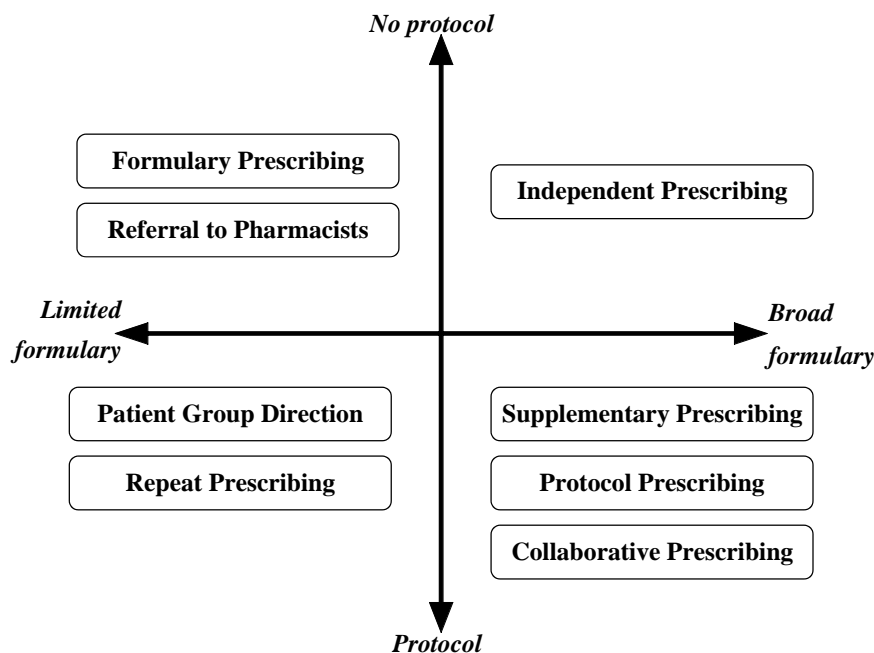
No protocol

Formulary Prescribing

Referral to Pharmacists

Independent Prescribing

Limited formulary

Broad formulary

Patient Group Direction

Repeat Prescribing

Supplementary Prescribing

Protocol Prescribing

Collaborative Prescribing

Protocol